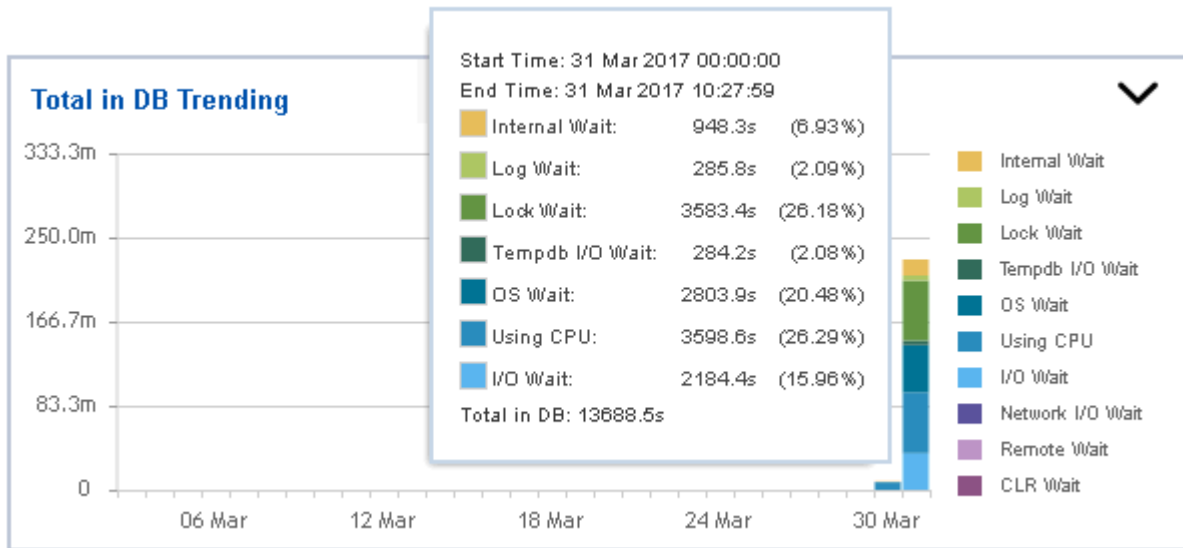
Total in DB Trending

Start Time: 31 Mar 2017 00:00:00
End Time: 31 Mar 2017 10:27:59

| | | |
|---|---|---|
| Internal Wait: | 948.3s | (6.93%) |
| Log Wait: | 285.8s | (2.09%) |
| Lock Wait: | 3583.4s | (26.18%) |
| Tempdb I/O Wait: | 284.2s | (2.08%) |
| OS Wait: | 2803.9s | (20.48%) |
| Using CPU: | 3598.6s | (26.29%) |
| I/O Wait: | 2184.4s | (15.96%) |

Total in DB: 13688.5s

333.3m
250.0m
166.7m
83.3m
0

06 Mar
12 Mar
18 Mar
24 Mar
30 Mar

Internal Wait
Log Wait
Lock Wait
Tempdb I/O Wait
OS Wait
Using CPU
I/O Wait
Network I/O Wait
Remote Wait
CLR Wait